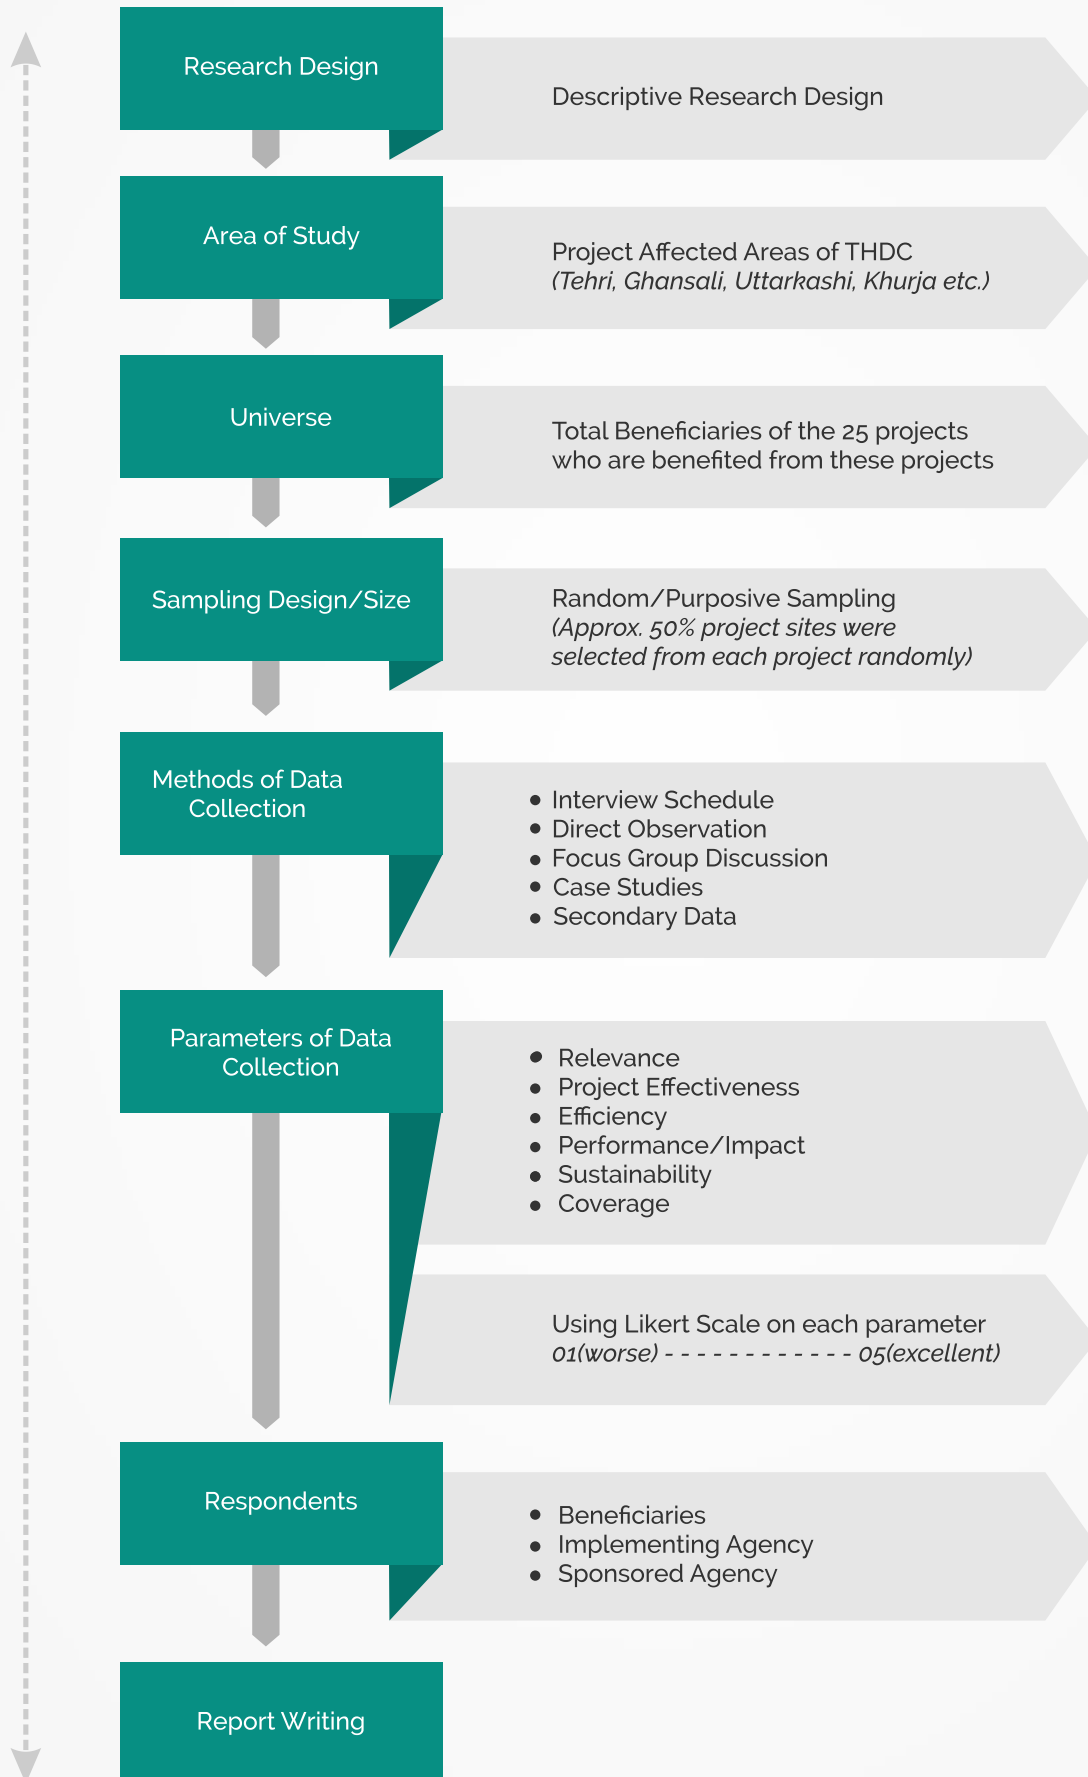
Research Design

Descriptive Research Design

Area of Study

Project Affected Areas of THDC
(Tehri, Ghansali, Uttarkashi, Khurja etc.)

Universe

Total Beneficiaries of the 25 projects who are benefited from these projects

Sampling Design/Size

Random/Purposive Sampling
(Approx. 50% project sites were selected from each project randomly)

Methods of Data Collection

- Interview Schedule
- Direct Observation
- Focus Group Discussion
- Case Studies
- Secondary Data

Parameters of Data Collection

- Relevance
- Project Effectiveness
- Efficiency
- Performance/Impact
- Sustainability
- Coverage

Using Likert Scale on each parameter
01(worse) - - - - - - - - - - - - 05(excellent)

Respondents

- Beneficiaries
- Implementing Agency
- Sponsored Agency

Report Writing